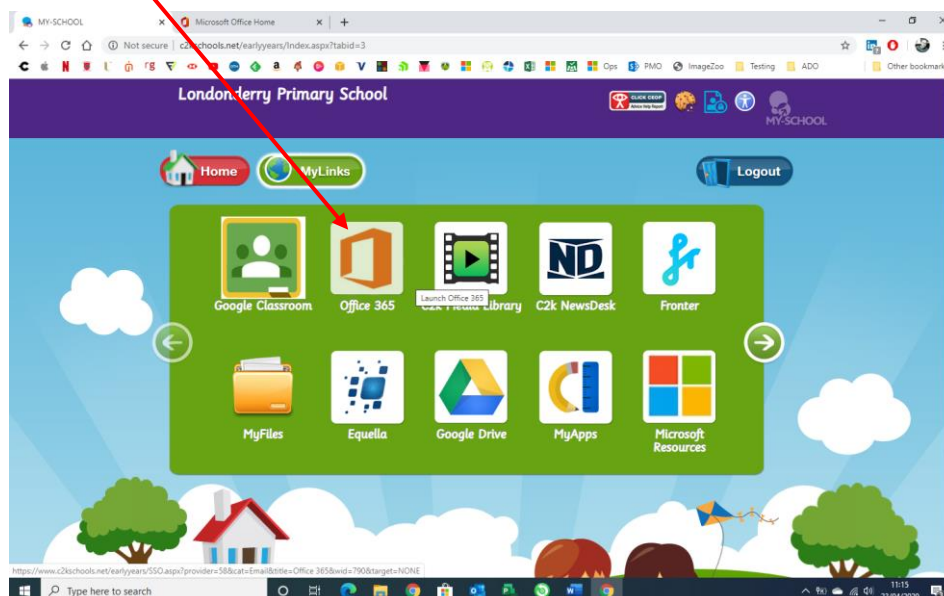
MY-SCHOOL
Microsoft Office Home
Not secure | c2kschools.net/earlyyears/Index.aspx?tabid=3
Ops PMO ImageZoo Testing ADO Other bookmarks

Londonderry Primary School
CLICK CEOP
MY-SCHOOL

Home
MyLinks
Logout

Google Classroom
Office 365
Launch Office 365
C2k Media Library
ND
C2k NewsDesk
Fronter
MyFiles
Equella
Google Drive
MyApps
Microsoft Resources

https://www.c2kschools.net/earlyyears/SSO.aspx?provider=58&cat=Email&title=Office 365&wid=790&target=NONE
Type here to search
11:15